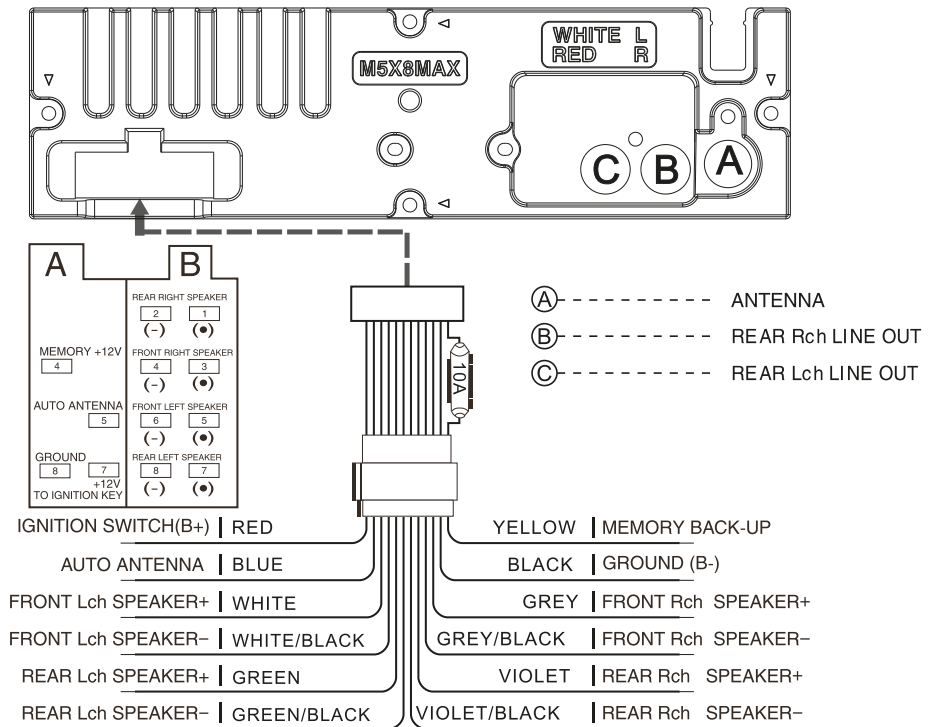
WHITE L
RED R

M5X8MAX

C B A

A B

REAR RIGHT SPEAKER
2 1
(−) (•)

MEMORY +12V
4

FRONT RIGHT SPEAKER
4 3
(−) (•)

AUTO ANTENNA
5

FRONT LEFT SPEAKER
6 5
(−) (•)

GROUND
8 7
+12V
TO IGNITION KEY

REAR LEFT SPEAKER
8 7
(−) (•)

10A

Ⓐ- - - - - - - - - - ANTENNA
Ⓑ- - - - - - - - - - REAR Rch LINE OUT
Ⓒ- - - - - - - - - - REAR Lch LINE OUT

IGNITION SWITCH(B+) | RED
AUTO ANTENNA | BLUE
FRONT Lch SPEAKER+ | WHITE
FRONT Lch SPEAKER− | WHITE/BLACK
REAR Lch SPEAKER+ | GREEN
REAR Lch SPEAKER− | GREEN/BLACK

YELLOW | MEMORY BACK-UP
BLACK | GROUND (B-)
GREY | FRONT Rch SPEAKER+
GREY/BLACK | FRONT Rch SPEAKER−
VIOLET | REAR Rch SPEAKER+
VIOLET/BLACK | REAR Rch SPEAKER−